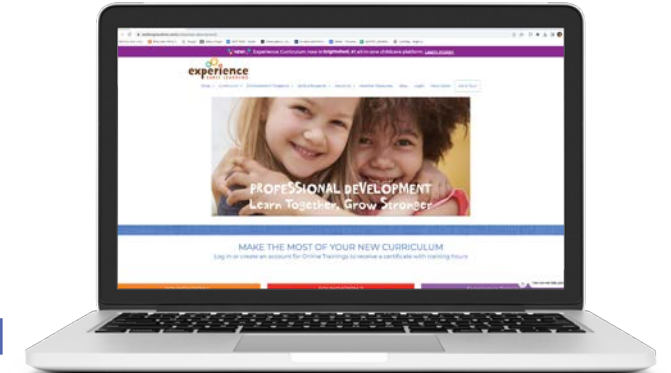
NEW! Experience Curriculum now in brightwheel, an all-in-one childcare platform. Learn more!

experience
EARLY LEARNING

PROFESSIONAL DEVELOPMENT
Learn Together, Grow Stronger

MAKE THE MOST OF YOUR NEW CURRICULUM
Log in or create an account for Online Trainings to receive a certificate with training hours